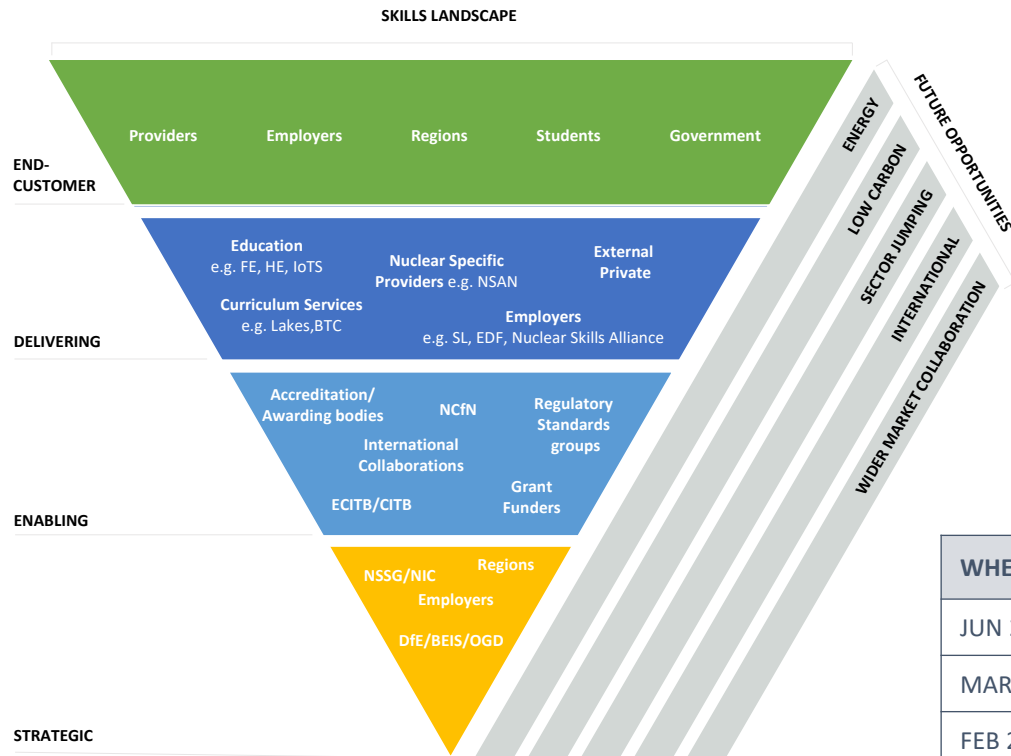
SKILLS LANDSCAPE

END-CUSTOMER

Providers Employers Regions Students Government

DELIVERING

Education e.g. FE, HE, IoTS

Nuclear Specific Providers e.g. NSAN

External Private

Curriculum Services e.g. Lakes,BTC

Employers e.g. SL, EDF, Nuclear Skills Alliance

ENABLING

Accreditation/ Awarding bodies

NCfN

Regulatory Standards groups

International Collaborations

ECITB/CITB

Grant Funders

STRATEGIC

NSSG/NIC

Regions

Employers

DfE/BEIS/OGD

FUTURE OPPORTUNITIES

ENERGY

LOW CARBON

SECTOR JUMPING

INTERNATIONAL

WIDER MARKET COLLABORATION

| WHE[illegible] |
|---|
| JUN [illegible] |
| MAR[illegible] |
| FEB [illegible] |